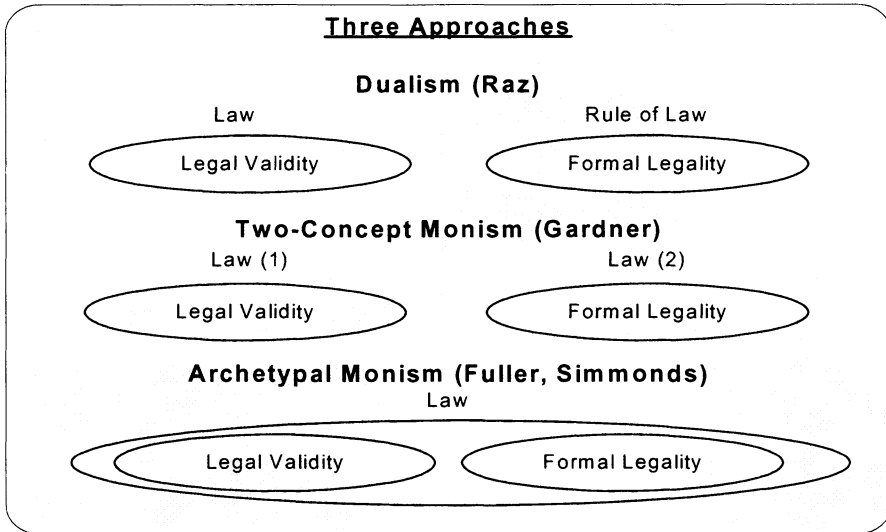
Three Approaches

Dualism (Raz)

Law

Legal Validity

Rule of Law

Formal Legality

Two-Concept Monism (Gardner)

Law (1)

Legal Validity

Law (2)

Formal Legality

Archetypal Monism (Fuller, Simmonds)

Law

Legal Validity

Formal Legality